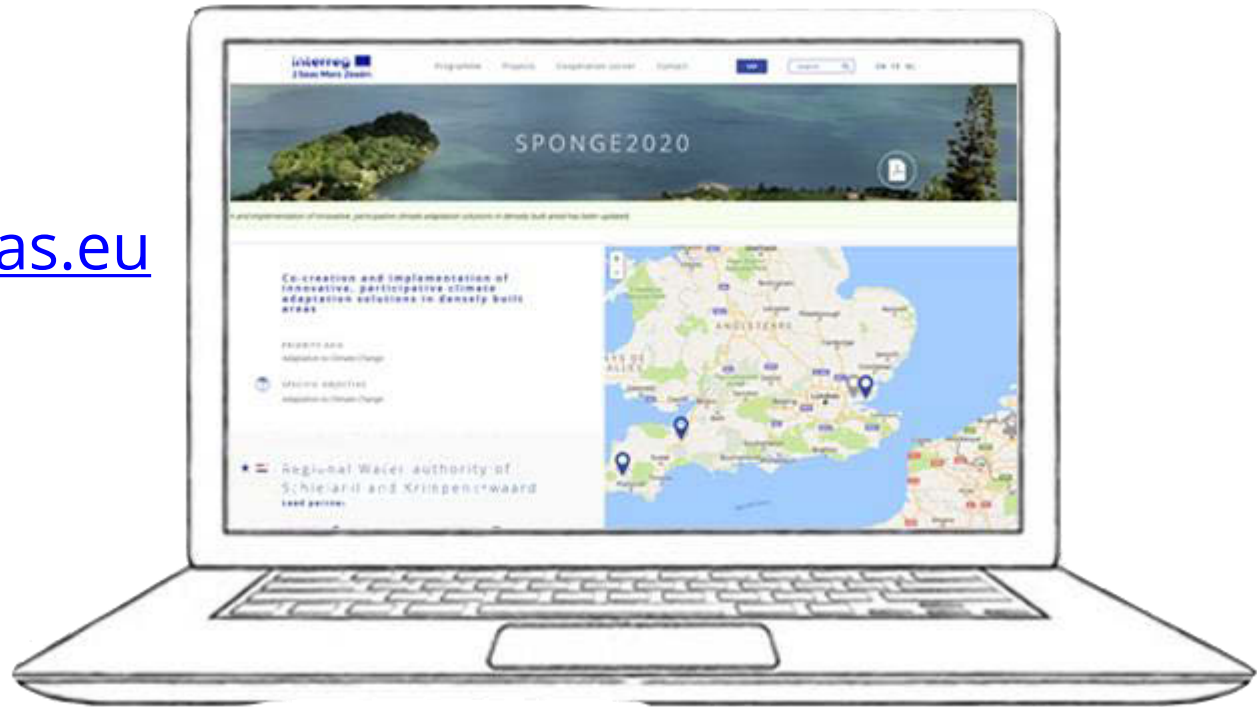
as.eu

interreg
2 Seas Mers Zeeën

Programme Projects Cooperation corner Contact

Search

EN FR NL

SPONGE2020

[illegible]

Co-creation and implementation of innovative, participative climate adaptation solutions in densely built areas

PRIORITY AXIS
Adaptation to Climate Change

SPECIFIC OBJECTIVE
Adaptation to Climate Change

Regional Water authority of Schieland and Krimpenerwaard
Lead partner:

ANGLETERRE

PAYS DE GALLES

London